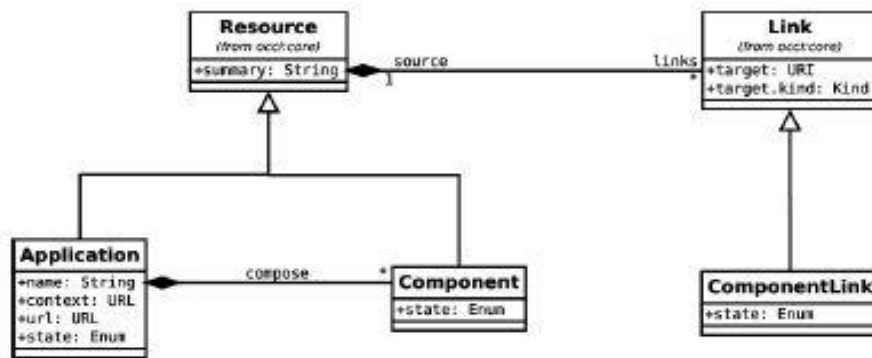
Resource
(from occi::core)
+summary: String

source
1

links
*

Link
(from occi::core)
+target: URI
+target.kind: Kind

Application
+name: String
+context: URL
+url: URL
+state: Enum

compose
*

Component
+state: Enum

ComponentLink
+state: Enum